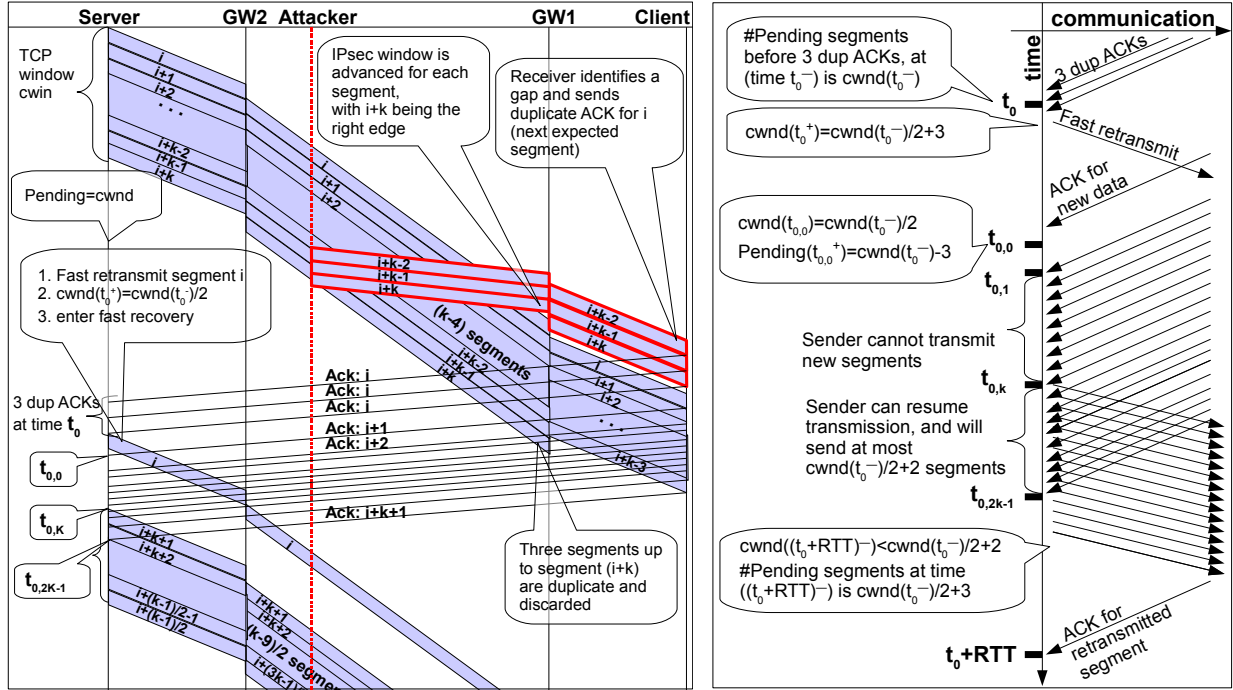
Server GW2 Attacker GW1 Client

TCP window cwin

i
i+1
i+2
. . .
i+k-2
i+k-1
i+k

IPsec window is advanced for each segment, with i+k being the right edge

Receiver identifies a gap and sends duplicate ACK for i (next expected segment)

i
i+1
i+2

Pending=cwnd

1. Fast retransmit segment i
2. cwnd($t_0^+$)=cwnd($t_0^-$)/2
3. enter fast recovery

i+k-2
i+k-1
i+k

(k-4) segments

i+k-2
i+k-1
i+k

i+k-2
i+k-1
i+k

Ack: i
Ack: i
Ack: i

i
i+1
i+2
. .
i+k-3

3 dup ACKs at time $t_0$

Ack: i+1
Ack: i+2

$t_{0,0}$

i

Ack: i+k+1

$t_{0,K}$

i

i+k+1
i+k+2

$t_{0,2K-1}$

i+(k-1)/2-1
i+(k-1)/2

i+k+1
i+k+2
(k-9)/2 segme
i+(3k-1)

Three segments up to segment (i+k) are duplicate and discarded

communication

time

#Pending segments before 3 dup ACKs, at (time $t_0$−) is cwnd($t_0$−)

3 dup ACKs

$t_0$

cwnd($t_0^+$)=cwnd($t_0$−)/2+3

Fast retransmit

ACK for new data

cwnd($t_{0,0}$)=cwnd($t_0$−)/2
Pending($t_{0,0}^+$)=cwnd($t_0$−)-3

$t_{0,0}$

$t_{0,1}$

Sender cannot transmit new segments

$t_{0,k}$

Sender can resume transmission, and will send at most cwnd($t_0$−)/2+2 segments

$t_{0,2k-1}$

cwnd(($t_0$+RTT)−)<cwnd($t_0$−)/2+2
#Pending segments at time (($t_0$+RTT)−) is cwnd($t_0$−)/2+3

ACK for retransmitted segment

$t_0$+RTT